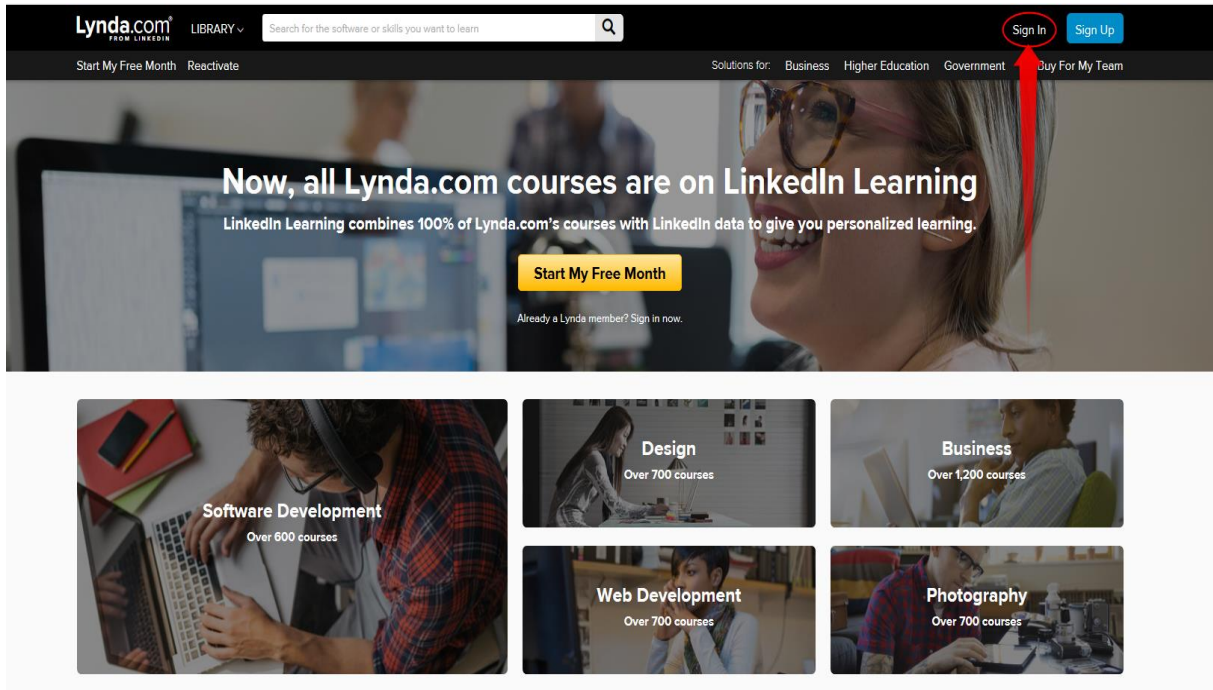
Lynda.com FROM LINKEDIN LIBRARY Search for the software or skills you want to learn Sign In Sign Up

Start My Free Month Reactivate Solutions for: Business Higher Education Government Buy For My Team

Now, all Lynda.com courses are on LinkedIn Learning

LinkedIn Learning combines 100% of Lynda.com's courses with LinkedIn data to give you personalized learning.

Start My Free Month

Already a Lynda member? Sign in now.

Software Development
Over 600 courses

Design
Over 700 courses

Business
Over 1,200 courses

Web Development
Over 700 courses

Photography
Over 700 courses